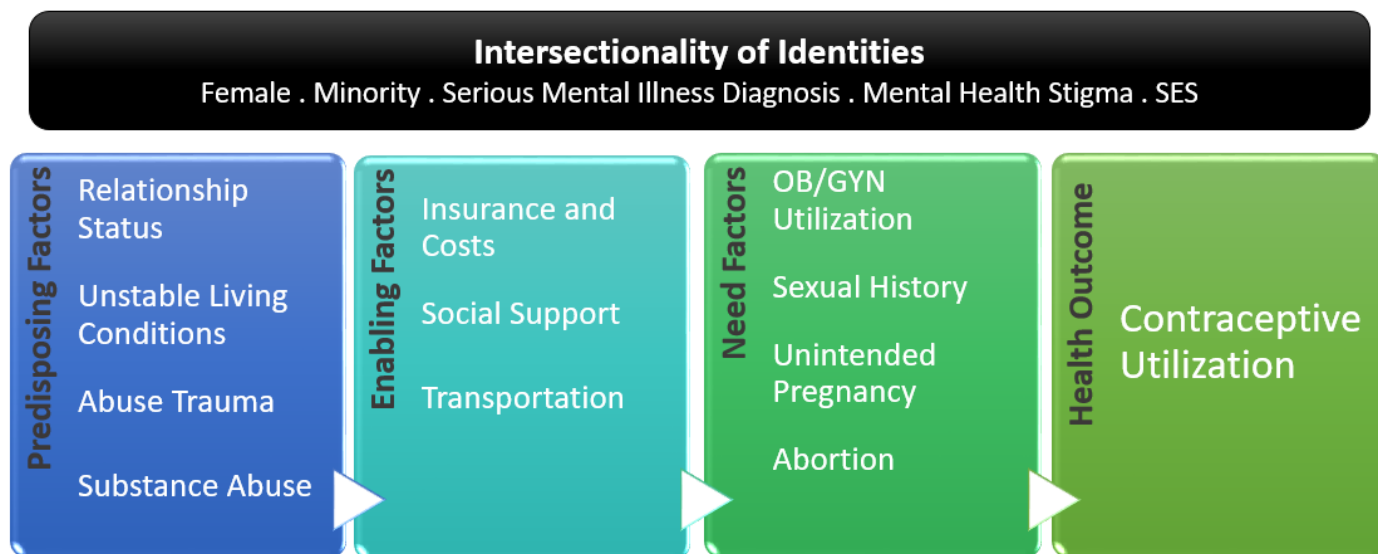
Intersectionality of Identities
Female . Minority . Serious Mental Illness Diagnosis . Mental Health Stigma . SES

Predisposing Factors

Relationship Status

Unstable Living Conditions

Abuse Trauma

Substance Abuse

Enabling Factors

Insurance and Costs

Social Support

Transportation

Need Factors

OB/GYN Utilization

Sexual History

Unintended Pregnancy

Abortion

Health Outcome

Contraceptive Utilization